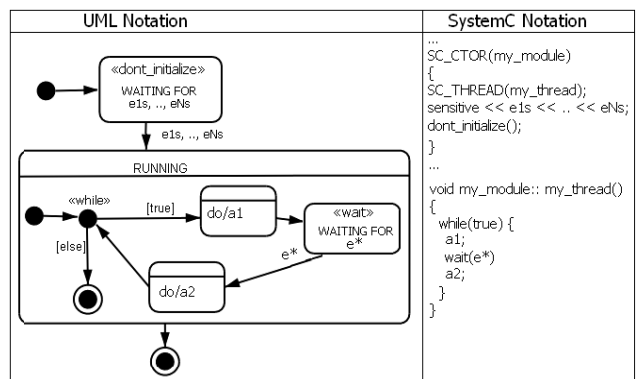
| UML Notation | SystemC Notation |
|---|---|
| «dont_initialize» WAITING FOR e1s, .., eNs<br>e1s, .., eNs<br>RUNNING<br>«while»<br>[true]<br>do/a1<br>«wait» WAITING FOR e*<br>[else]<br>e*<br>do/a2 | ...<br>SC_CTOR(my_module)<br>{<br>SC_THREAD(my_thread);<br>sensitive << e1s << .. << eNs;<br>dont_initialize();<br>}<br>...<br>void my_module:: my_thread()<br>{<br>while(true) {<br>a1;<br>wait(e*)<br>a2;<br>}<br>} |